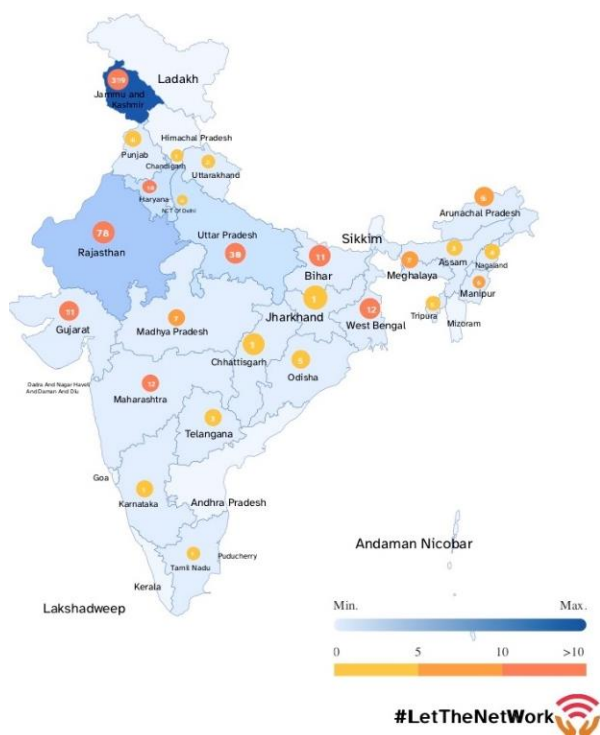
Ladakh

319
Jammu and Kashmir

Himachal Pradesh

Punjab

Chandigarh

Uttarakhand

Haryana

NCT Of Delhi

Arunachal Pradesh

78
Rajasthan

Uttar Pradesh
38

Sikkim

Assam

Nagaland

11
Bihar

Meghalaya

Manipur

11
Gujarat

Madhya Pradesh

Jharkhand

12
West Bengal

Tripura

Mizoram

Chhattisgarh

Odisha

Dadra And Nagar Haveli And Daman And Diu

Maharashtra

Telangana

Goa

Karnataka

Andhra Pradesh

Andaman Nicobar

Puducherry

Tamil Nadu

Kerala

Lakshadweep

Min.

Max.

0

5

10

>10

#LetTheNetWork